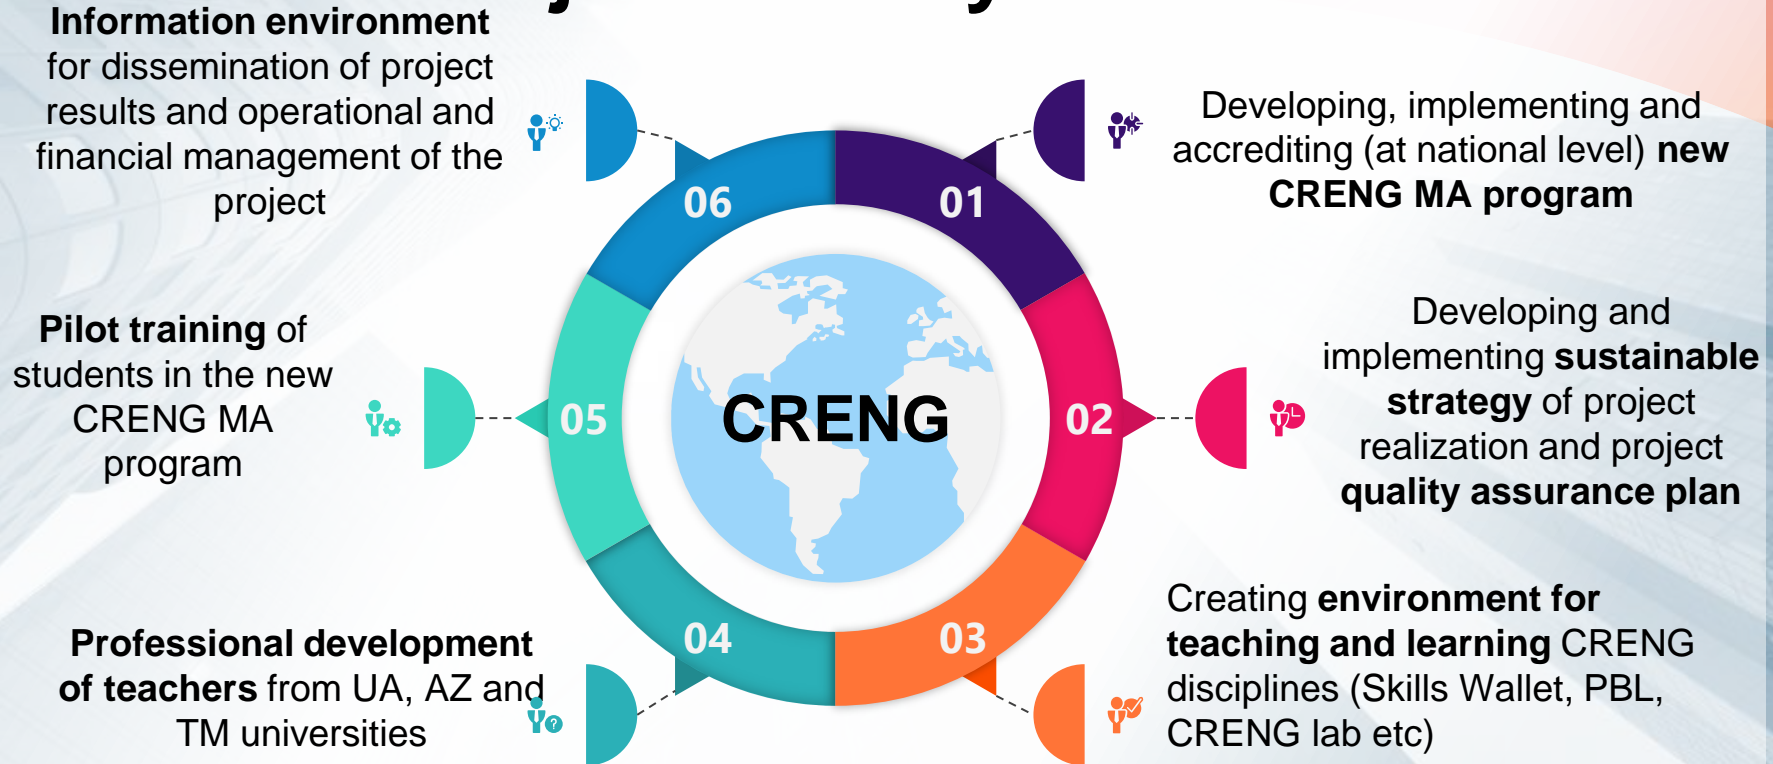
Information environment for dissemination of project results and operational and financial management of the project

Developing, implementing and accrediting (at national level) new CRENG MA program

Pilot training of students in the new CRENG MA program

06

01

05

CRENG

02

Developing and implementing sustainable strategy of project realization and project quality assurance plan

04

03

Professional development of teachers from UA, AZ and TM universities

Creating environment for teaching and learning CRENG disciplines (Skills Wallet, PBL, CRENG lab etc)